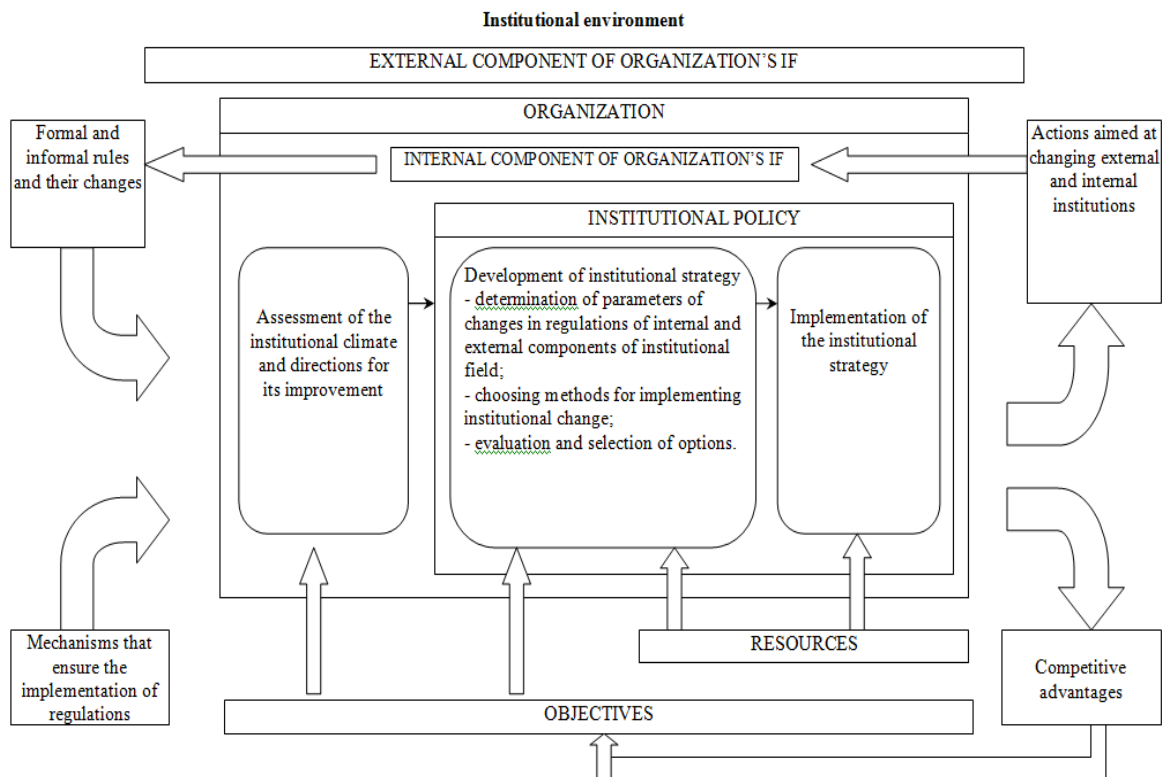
Institutional environment

EXTERNAL COMPONENT OF ORGANIZATION'S IF

ORGANIZATION

Formal and informal rules and their changes

INTERNAL COMPONENT OF ORGANIZATION'S IF

Actions aimed at changing external and internal institutions

INSTITUTIONAL POLICY

Assessment of the institutional climate and directions for its improvement

Development of institutional strategy
- determination of parameters of changes in regulations of internal and external components of institutional field;
- choosing methods for implementing institutional change;
- evaluation and selection of options.

Implementation of the institutional strategy

Mechanisms that ensure the implementation of regulations

RESOURCES

Competitive advantages

OBJECTIVES